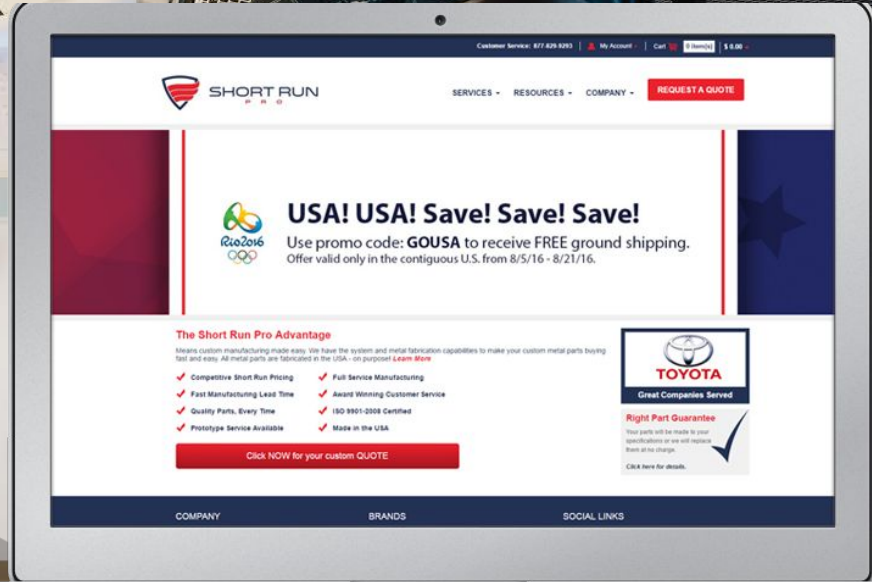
Customer Service: 877-829-9293 | My Account | Cart 0 item(s) | $ 0.00

SHORT RUN PRO

SERVICES RESOURCES COMPANY REQUEST A QUOTE

Rio2016

USA! USA! Save! Save! Save!

Use promo code: GOUSA to receive FREE ground shipping.

Offer valid only in the contiguous U.S. from 8/5/16 - 8/21/16.

The Short Run Pro Advantage

Means custom manufacturing made easy. We have the system and metal fabrication capabilities to make your custom metal parts buying fast and easy. All metal parts are fabricated in the USA - on purpose! Learn More

Competitive Short Run Pricing
Full Service Manufacturing
Fast Manufacturing Lead Time
Award Winning Customer Service
Quality Parts, Every Time
ISO 9001-2008 Certified
Prototype Service Available
Made in the USA

Click NOW for your custom QUOTE

TOYOTA

Great Companies Served

Right Part Guarantee

Your parts will be made to your specifications or we will replace them at no charge.

Click here for details.

COMPANY BRANDS SOCIAL LINKS